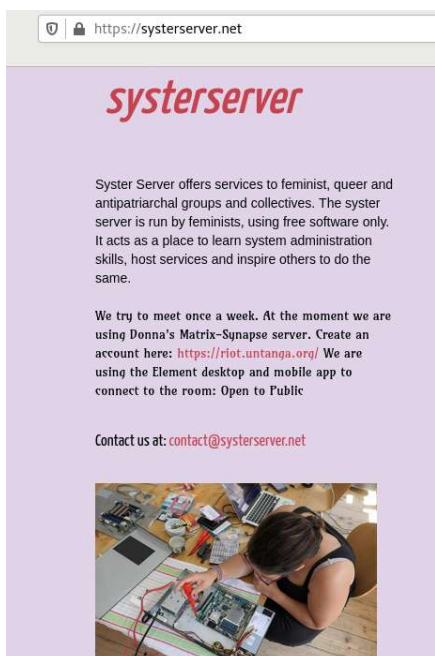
https://systerserver.net

systerserver

Syster Server offers services to feminist, queer and antipatriarchal groups and collectives. The syster server is run by feminists, using free software only. It acts as a place to learn system administration skills, host services and inspire others to do the same.

We try to meet once a week. At the moment we are using Donna's Matrix-Synapse server. Create an account here: https://riot.untanga.org/ We are using the Element desktop and mobile app to connect to the room: Open to Public

Contact us at: contact@systerserver.net